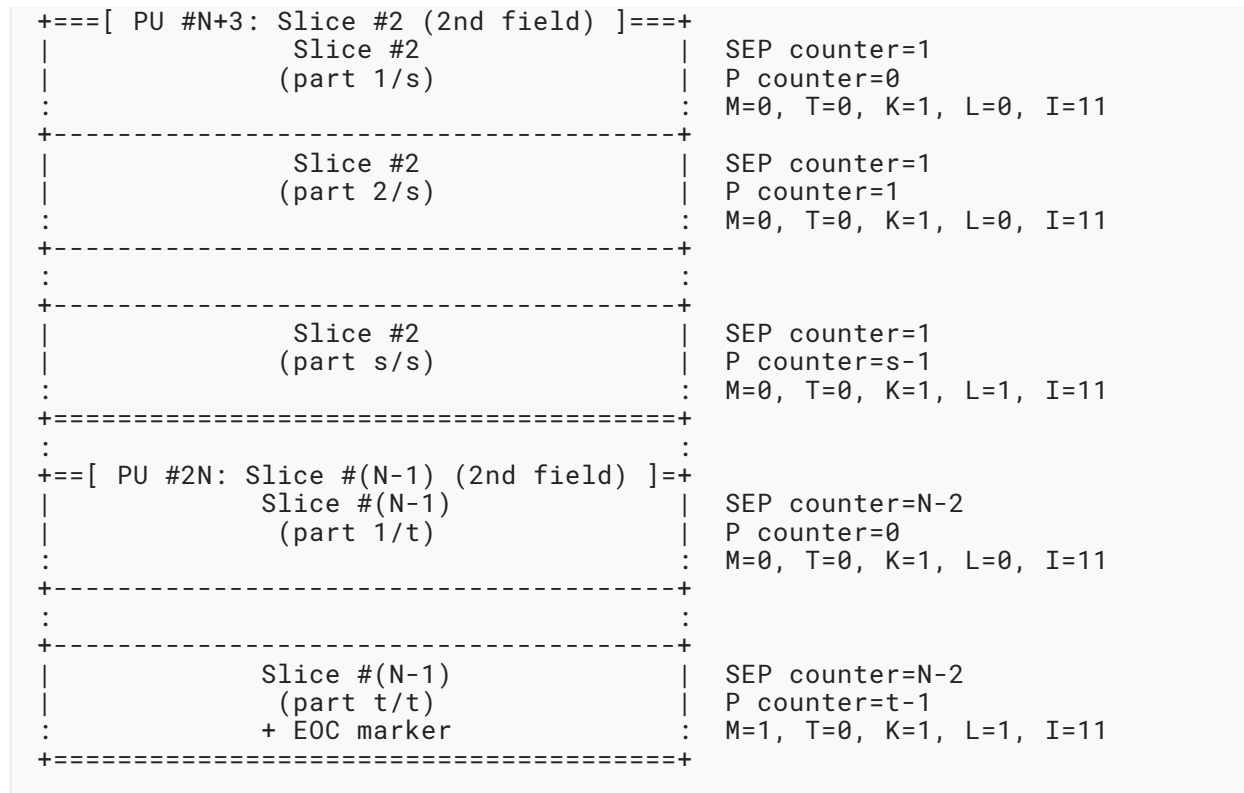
+===[ PU #N+3: Slice #2 (2nd field) ]===+
|               Slice #2                |  SEP counter=1
|              (part 1/s)               |  P counter=0
:                                       :  M=0, T=0, K=1, L=0, I=11
+---------------------------------------+
|               Slice #2                |  SEP counter=1
|              (part 2/s)               |  P counter=1
:                                       :  M=0, T=0, K=1, L=0, I=11
+---------------------------------------+
:                                       :
+---------------------------------------+
|               Slice #2                |  SEP counter=1
|              (part s/s)               |  P counter=s-1
:                                       :  M=0, T=0, K=1, L=1, I=11
+=======================================+
:                                       :
+==[ PU #2N: Slice #(N-1) (2nd field) ]=+
|             Slice #(N-1)              |  SEP counter=N-2
|              (part 1/t)               |  P counter=0
:                                       :  M=0, T=0, K=1, L=0, I=11
+---------------------------------------+
:                                       :
+---------------------------------------+
|             Slice #(N-1)              |  SEP counter=N-2
|              (part t/t)               |  P counter=t-1
:             + EOC marker              :  M=1, T=0, K=1, L=1, I=11
+=======================================+